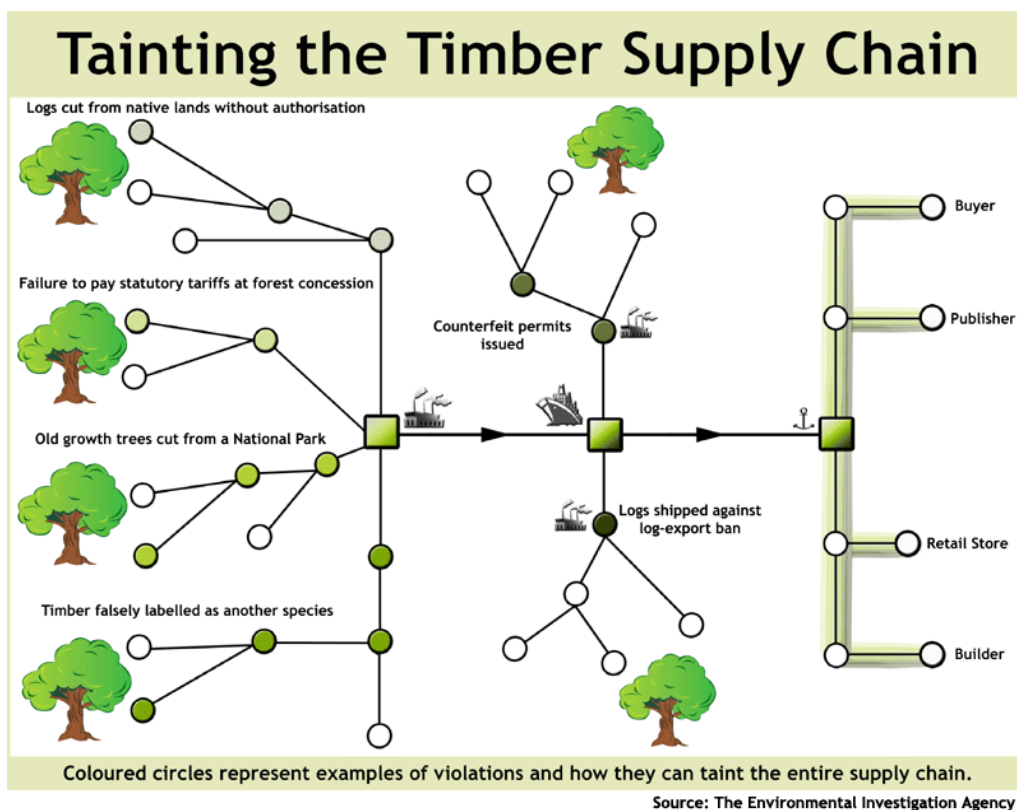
Tainting the Timber Supply Chain

Logs cut from native lands without authorisation

Failure to pay statutory tariffs at forest concession

Old growth trees cut from a National Park

Timber falsely labelled as another species

Counterfeit permits issued

Logs shipped against log-export ban

Buyer

Publisher

Retail Store

Builder

Coloured circles represent examples of violations and how they can taint the entire supply chain.

Source: The Environmental Investigation Agency